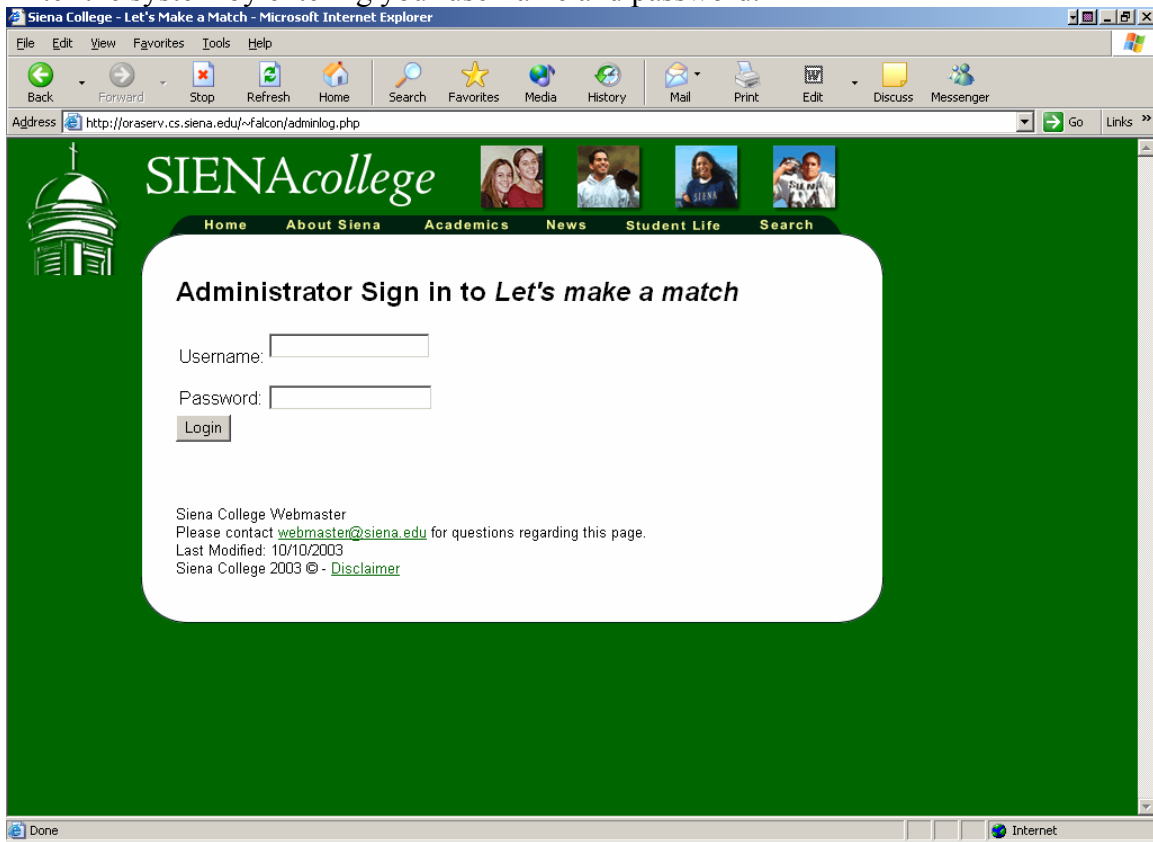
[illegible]

Siena College - Let's Make a Match - Microsoft Internet Explorer

File Edit View Favorites Tools Help

Back Forward Stop Refresh Home Search Favorites Media History Mail Print Edit Discuss Messenger

Address http://oraserv.cs.siena.edu/~falcon/adminlog.php Go Links

SIENAcollege

Home About Siena Academics News Student Life Search

Administrator Sign in to Let's make a match

Username:

Password:

Login

Siena College Webmaster
Please contact webmaster@siena.edu for questions regarding this page.
Last Modified: 10/10/2003
Siena College 2003 © - Disclaimer

Done Internet